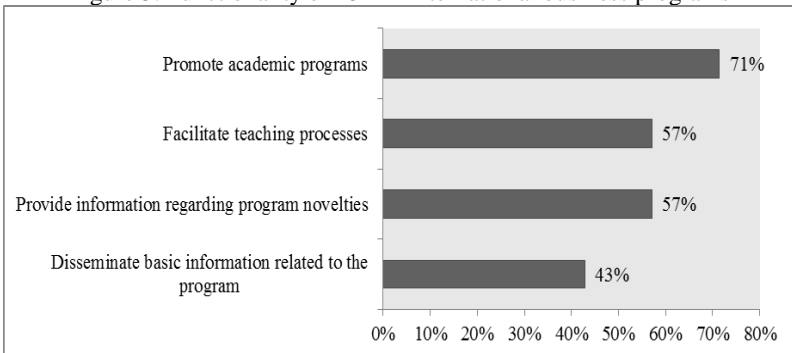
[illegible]

Promote academic programs 71%

Facilitate teaching processes 57%

Provide information regarding program novelties 57%

Disseminate basic information related to the program 43%

0% 10% 20% 30% 40% 50% 60% 70% 80%